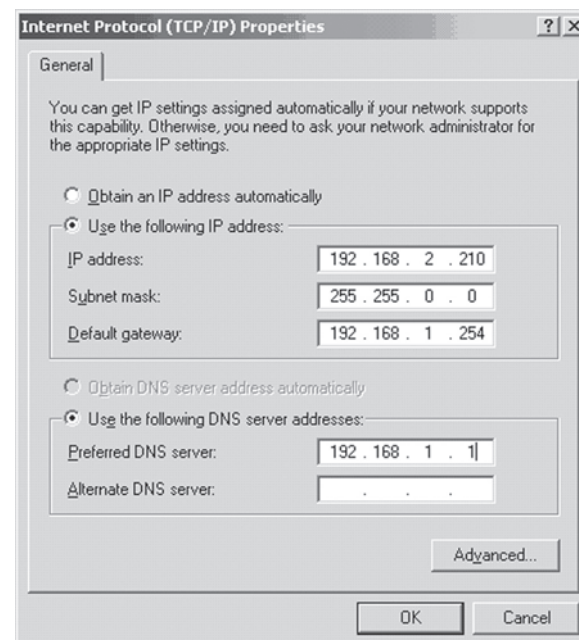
Internet Protocol (TCP/IP) Properties

? X

General

You can get IP settings assigned automatically if your network supports this capability. Otherwise, you need to ask your network administrator for the appropriate IP settings.

Obtain an IP address automatically

Use the following IP address:

IP address: 192 . 168 . 2 . 210

Subnet mask: 255 . 255 . 0 . 0

Default gateway: 192 . 168 . 1 . 254

Obtain DNS server address automatically

Use the following DNS server addresses:

Preferred DNS server: 192 . 168 . 1 . 1

Alternate DNS server: . . .

Advanced...

OK

Cancel